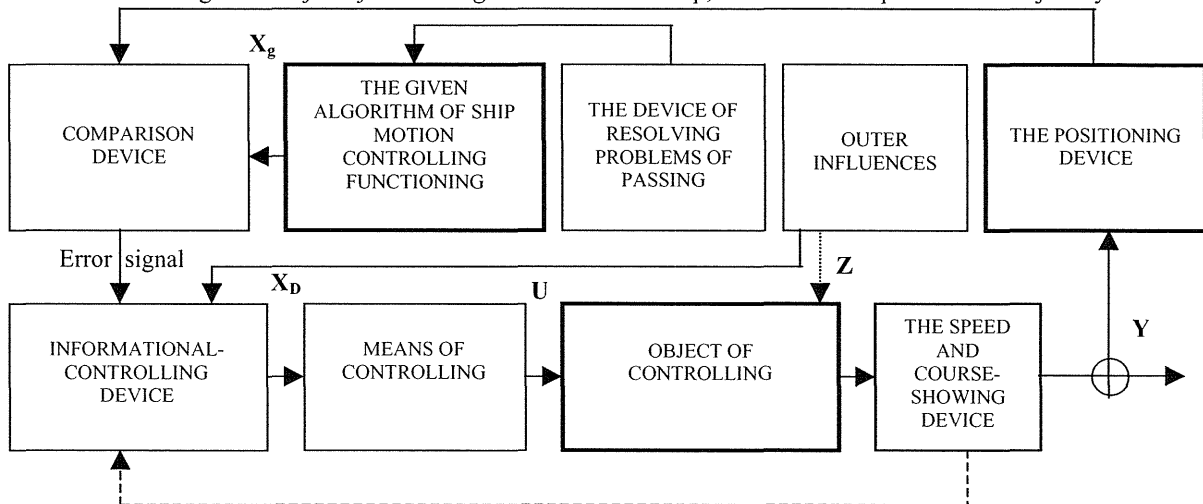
$X_g$

COMPARISON DEVICE

THE GIVEN ALGORITHM OF SHIP MOTION CONTROLLING FUNCTIONING

THE DEVICE OF RESOLVING PROBLEMS OF PASSING

OUTER INFLUENCES

THE POSITIONING DEVICE

Error signal

$X_D$

U

Z

INFORMATIONAL-CONTROLLING DEVICE

MEANS OF CONTROLLING

OBJECT OF CONTROLLING

THE SPEED AND COURSE-SHOWING DEVICE

Y